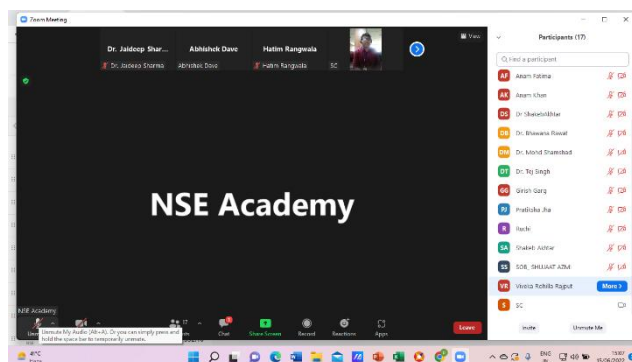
Zoom Meeting

Dr. Jaideep Shar... Abhishek Dave Hatim Rangwala

Dr. Jaideep Sharma Abhishek Dave Hatim Rangwala SC

View

Participants (17)

Find a participant

AF Anam Fatima

AK Anam Khan

DS Dr Shaheb Akhtar

DB Dr. Bhawana Rawat

DM Dr. Mohd Shamshad

DT Dr. Tej Singh

GG Girish Garg

PJ Pratiksha Jha

R Ruchi

SA Shaheb Azhar

SS SOB, SHUJAAT AZIM

VR Vinita Rohila Rajput More

S SC

Invite Unmute Me

NSE Academy

NSE Academy

Unmute My Audio (Alt+A). Or you can simply press and hold the space bar to temporarily unmute.

17

Chat Share Screen Record Reactions Apps Leave

4°C

ENG